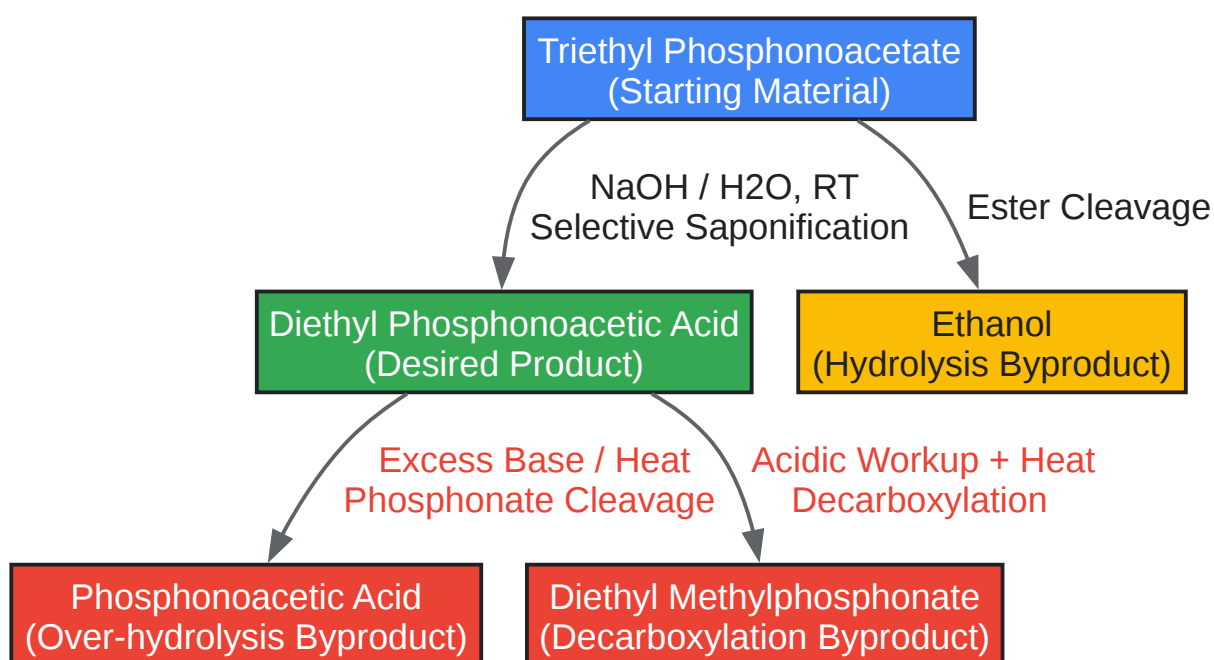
Triethyl Phosphonoacetate
(Starting Material)

NaOH / H2O, RT
Selective Saponification

Ester Cleavage

Diethyl Phosphonoacetic Acid
(Desired Product)

Ethanol
(Hydrolysis Byproduct)

Excess Base / Heat
Phosphonate Cleavage

Acidic Workup + Heat
Decarboxylation

Phosphonoacetic Acid
(Over-hydrolysis Byproduct)

Diethyl Methylphosphonate
(Decarboxylation Byproduct)